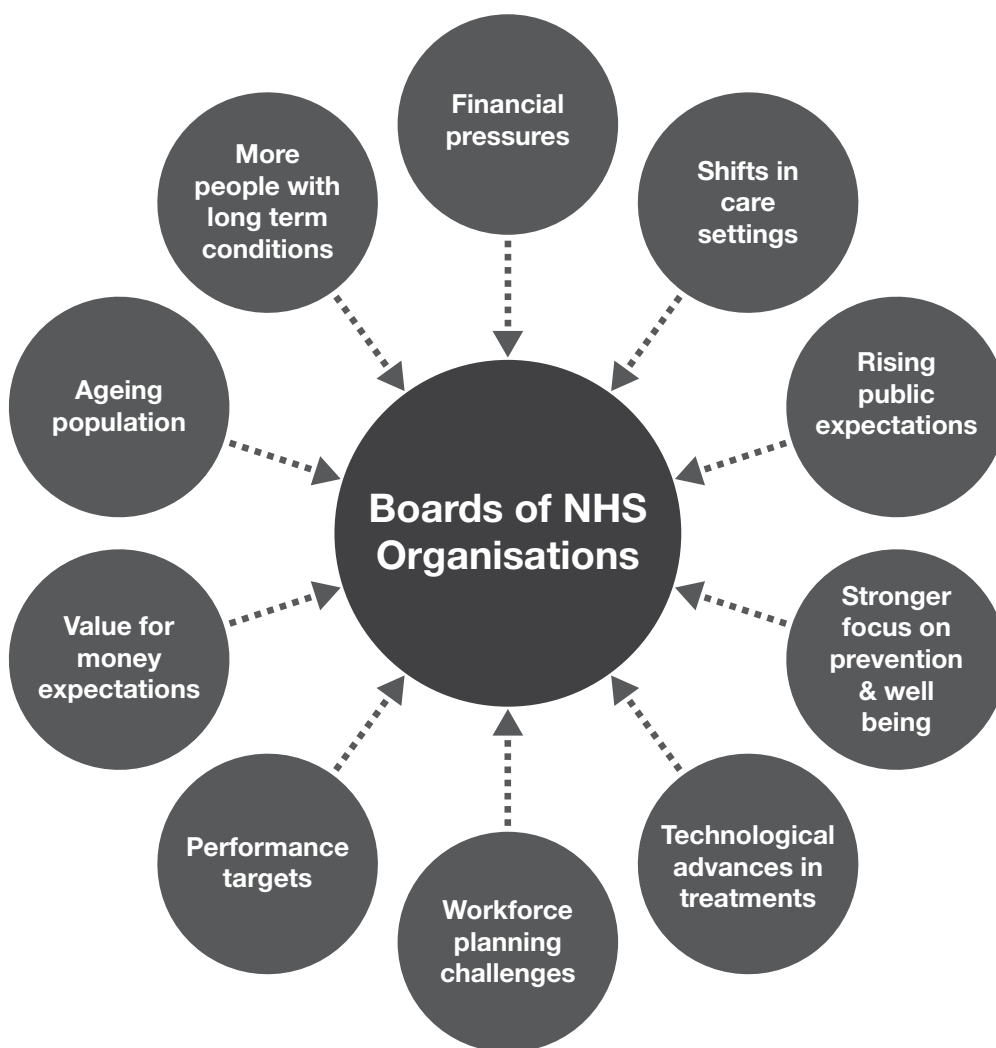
Financial pressures

Shifts in care settings

Rising public expectations

Stronger focus on prevention & well being

Technological advances in treatments

Workforce planning challenges

Performance targets

Value for money expectations

Ageing population

More people with long term conditions

Boards of NHS Organisations